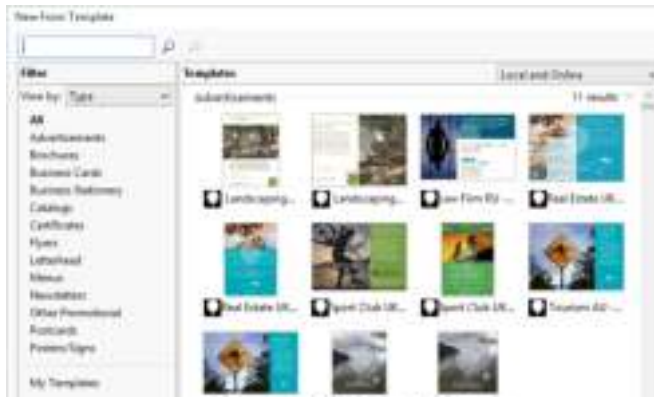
New From Template

Filter

View by: Type

All
Advertisements
Brochures
Business Cards
Business Stationery
Catalogs
Certificates
Flyers
Letterhead
Menus
Newsletters
Other Promotional
Postcards
Posters/Signs

My Templates

Templates

Local and Online

Advertisements

11 results

Landscaping...
Landscaping...
Law Firm RU ...
Real Estate UR...
Real Estate UR...
Sport Club UR...
Sport Club UR...
Tourism AD ...